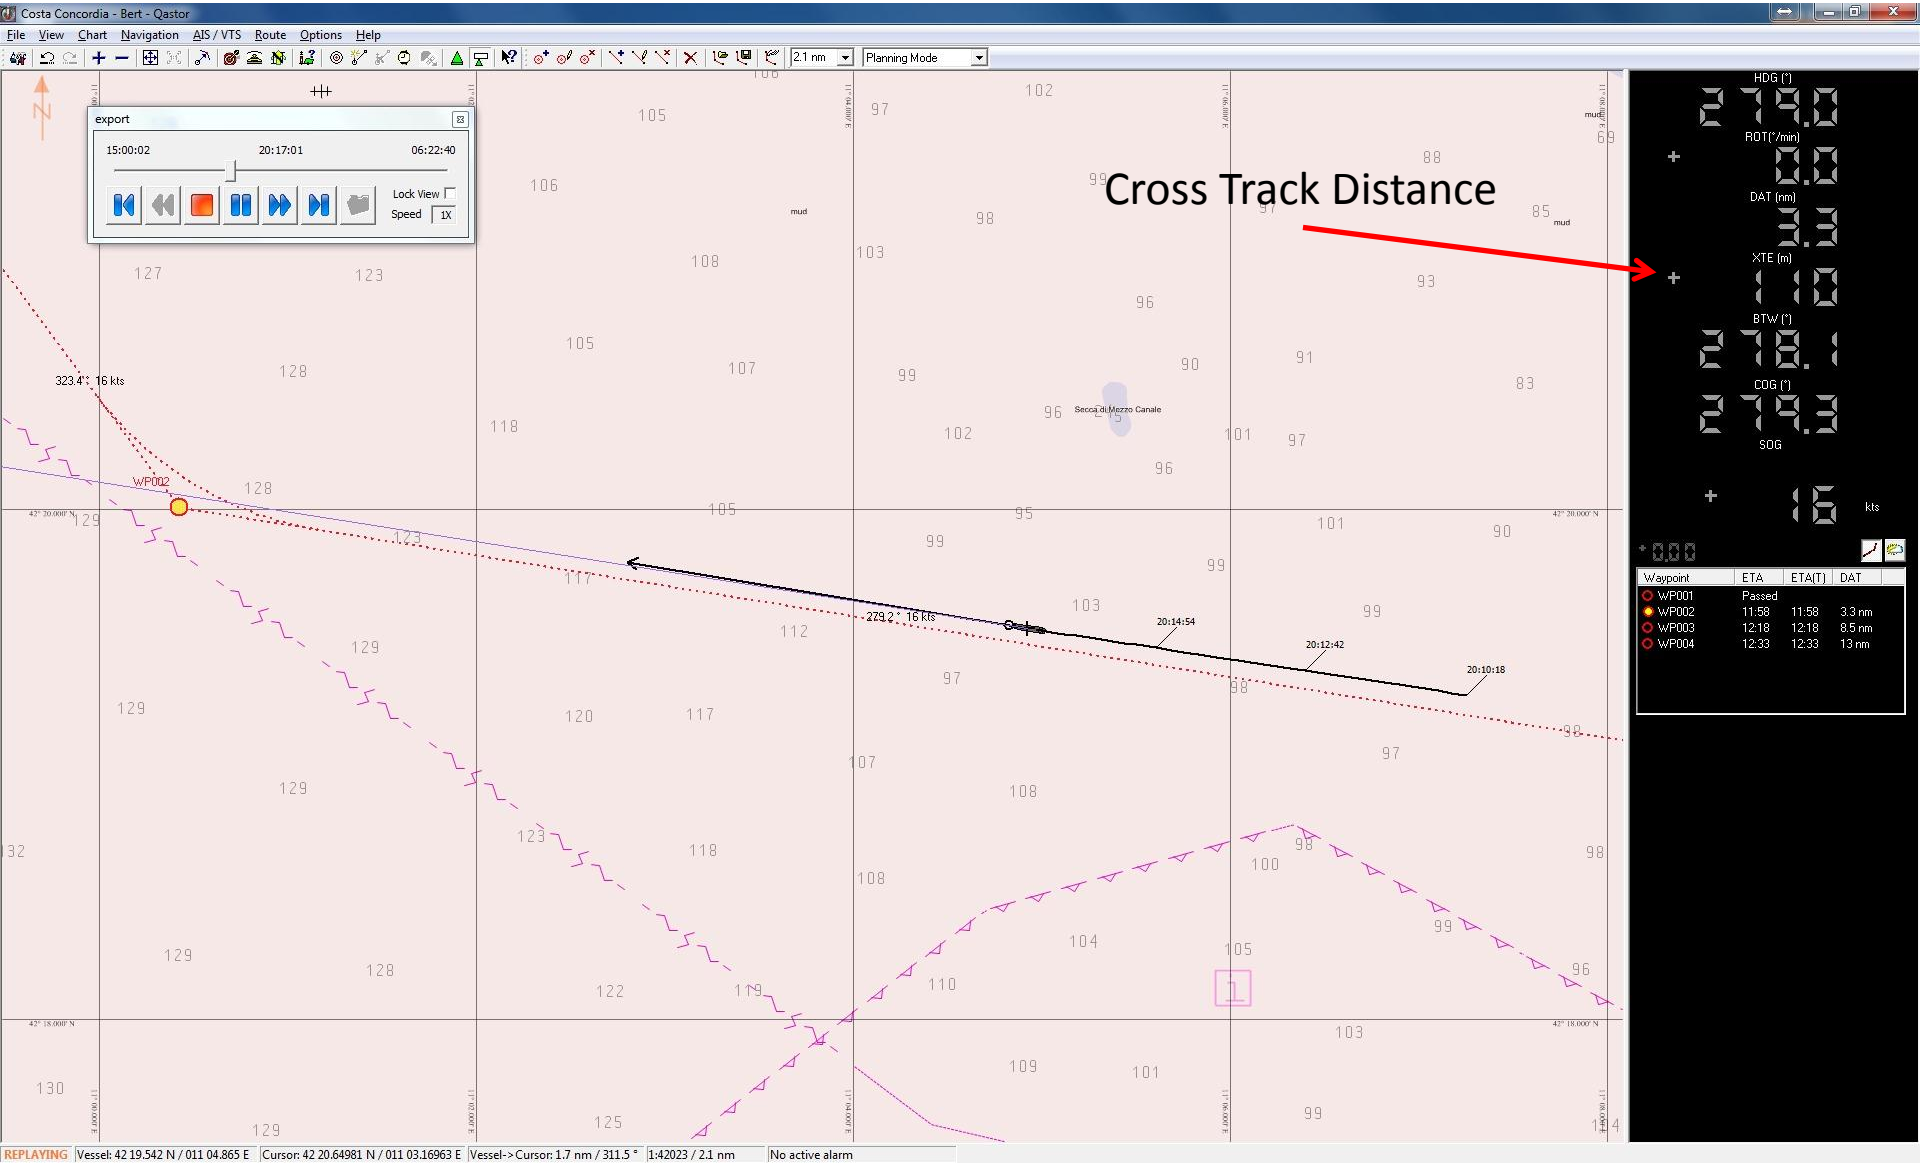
Costa Concordia - Bert - Qastor

File View Chart Navigation AIS / VTS Route Options Help

2.1 nm Planning Mode

export

15:00:02 20:17:01 06:22:40

Lock View

Speed 1X

Cross Track Distance

HDG (°)
279.0
ROT(°/min)
0.0
DAT (nm)
3.3
XTE (m)
110
BTW (°)
278.1
COG (°)
279.3
SOG
16 kts

0.00

| Waypoint | ETA | ETA(T) | DAT |
|---|---|---|---|
| WP001 | Passed | | |
| WP002 | 11:58 | 11:58 | 3.3 nm |
| WP003 | 12:18 | 12:18 | 8.5 nm |
| WP004 | 12:33 | 12:33 | 13 nm |

323.4° 16 kts

WP002

279.2° 16 kts

20:14:54

20:12:42

20:10:18

Secca di Mezzo Canale

mud

105 97 102 88 69 106 98 99 91 85 127 123 108 103 93 96 105 107 99 90 91 83 128 118 96 102 101 97 96 128 105 95 101 90 129 123 117 99 99 103 112 129 97 98 129 120 117 107 98 97 129 108 132 123 118 108 98 100 98 104 105 99 129 128 122 119 110 96 103 130 109 101 129 125 99 114

REPLAYING Vessel: 42 19.542 N / 011 04.865 E Cursor: 42 20.64981 N / 011 03.16963 E Vessel->Cursor: 1.7 nm / 311.5 ° 1:42023 / 2.1 nm No active alarm